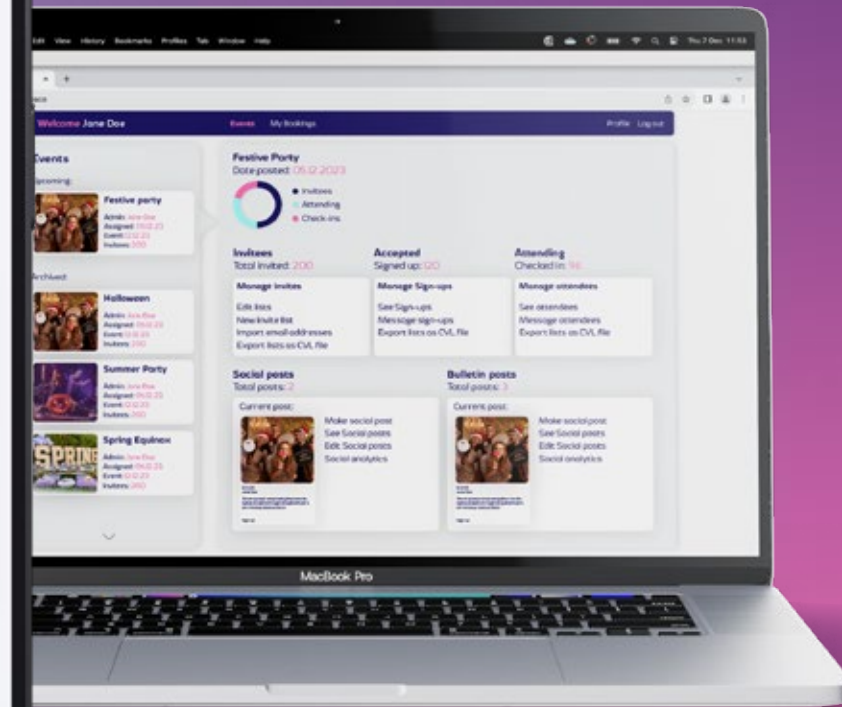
Edit View History Bookmarks Profiles Tab Window Help

Thu 7 Dec 11:53

Welcome Jane Doe

Events My Bookings

Profile Log out

Events

Upcoming:

Festive party
Admin: Jane Doe
Assigned: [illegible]
Event: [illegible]
Invitees: 200

Archived:

Halloween
Admin: Jane Doe
Assigned: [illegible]
Event: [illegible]
Invitees: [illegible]

Summer Party
Admin: Jane Doe
Assigned: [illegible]
Event: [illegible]
Invitees: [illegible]

Spring Equinox
Admin: Jane Doe
Assigned: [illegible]
Event: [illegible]
Invitees: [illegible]

Festive Party
Date posted: 05.12.2023

Invitees
Attending
Check-ins

Invitees
Total invited: 200

Accepted
Signed up: 120

Attending
Checked in: 96

Manage invites
Edit lists
New invite list
Import email addresses
Export lists as CVL file

Manage Sign-ups
See Sign-ups
Message sign-ups
Export lists as CVL file

Manage attendees
See attendees
Message attendees
Export lists as CVL file

Social posts
Total posts: 2

Current post:
Make social post
See Social posts
Edit Social posts
Social analytics

Bulletin posts
Total posts: 3

Current post:
Make social post
See Social posts
Edit Social posts
Social analytics

MacBook Pro